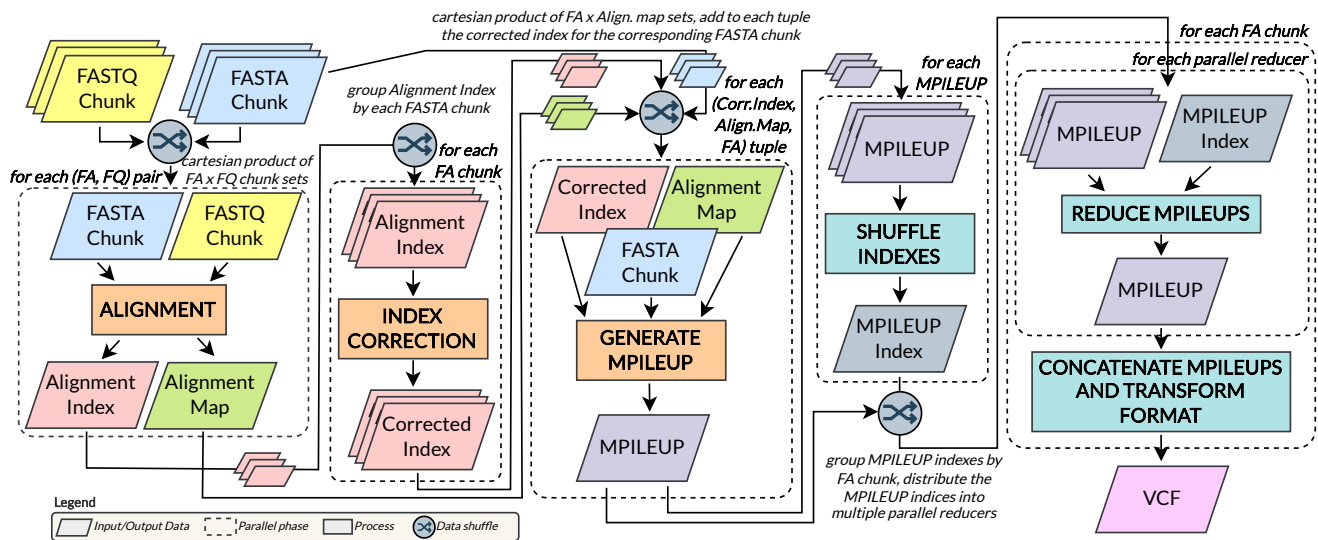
cartesian product of FA x Align. map sets, add to each tuple the corrected index for the corresponding FASTA chunk

FASTQ Chunk

FASTA Chunk

group Alignment Index by each FASTA chunk

for each (Corr.Index, Align.Map, FA) tuple

for each MPILEUP

for each FA chunk

for each parallel reducer

cartesian product of FA x FQ chunk sets

for each (FA, FQ) pair

for each FA chunk

FASTA Chunk

FASTQ Chunk

ALIGNMENT

Alignment Index

Alignment Map

Alignment Index

INDEX CORRECTION

Corrected Index

Corrected Index

Alignment Map

FASTA Chunk

GENERATE MPILEUP

MPILEUP

MPILEUP

SHUFFLE INDEXES

MPILEUP Index

MPILEUP

MPILEUP Index

REDUCE MPILEUPS

MPILEUP

CONCATENATE MPILEUPS AND TRANSFORM FORMAT

VCF

group MPILEUP indexes by FA chunk, distribute the MPILEUP indices into multiple parallel reducers

Legend

Input/Output Data

Parallel phase

Process

Data shuffle